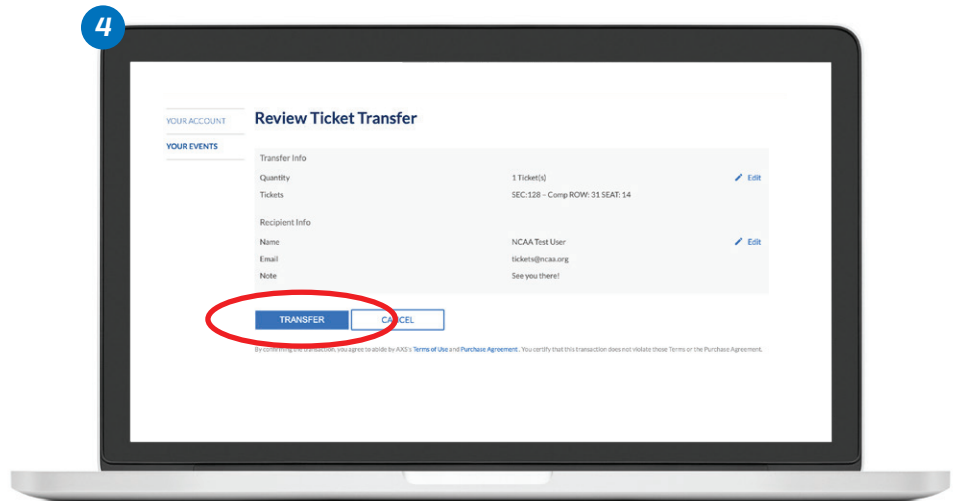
4

YOUR ACCOUNT

YOUR EVENTS

Review Ticket Transfer

Transfer Info

Quantity 1 Ticket(s) Edit

Tickets SEC:128 – Comp ROW: 31 SEAT: 14

Recipient Info

Name NCAA Test User Edit

Email tickets@ncaa.org

Note See you there!

TRANSFER

CANCEL

By confirming this transaction, you agree to abide by AXS's Terms of Use and Purchase Agreement. You certify that this transaction does not violate those Terms or the Purchase Agreement.